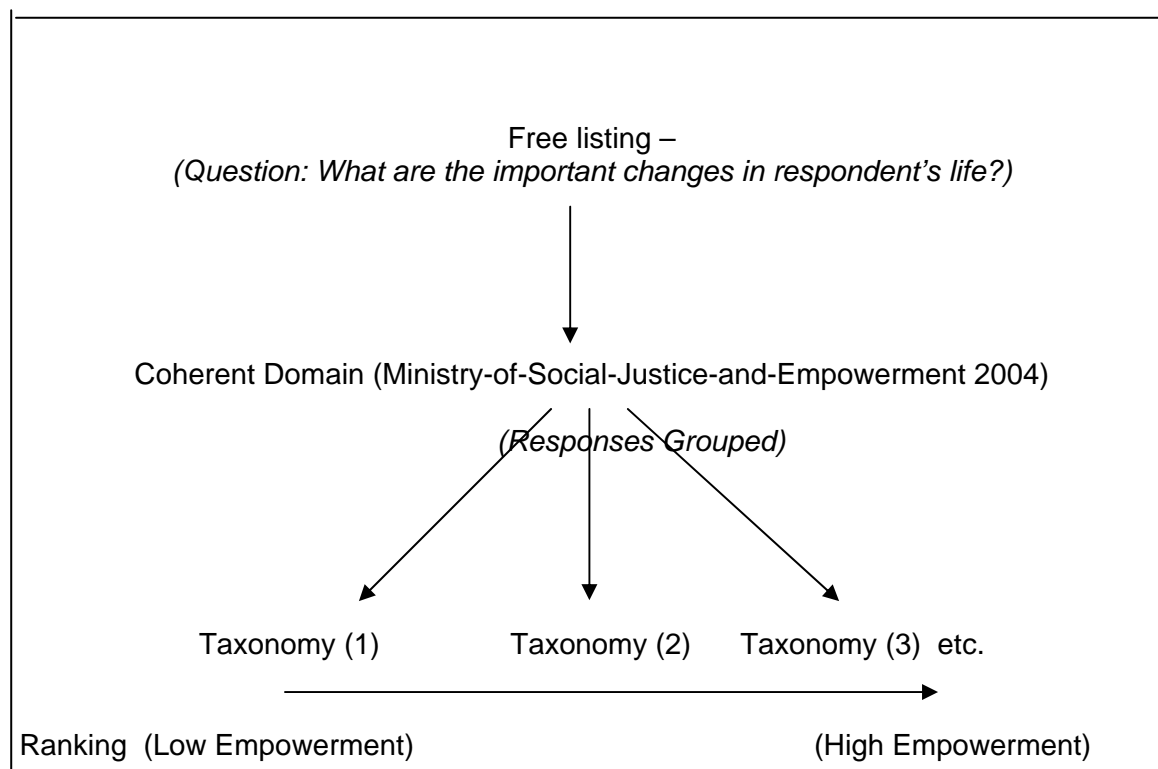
Free listing –
(Question: What are the important changes in respondent's life?)

Coherent Domain (Ministry-of-Social-Justice-and-Empowerment 2004)

(Responses Grouped)

Taxonomy (1) Taxonomy (2) Taxonomy (3) etc.

Ranking (Low Empowerment) (High Empowerment)